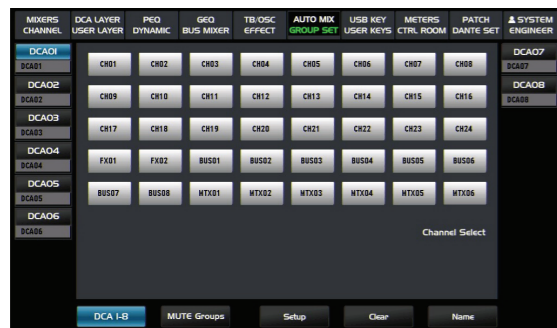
MIXERS CHANNEL | DCA LAYER USER LAYER | PEQ DYNAMIC | GEQ BUS MIXER | TB/OSC EFFECT | AUTO MIX GROUP SET | USB KEY USER KEYS | METERS CTRL ROOM | PATCH DANTE SET | SYSTEM ENGINEER

DCA01
DCA01
DCA02
DCA02
DCA03
DCA03
DCA04
DCA04
DCA05
DCA05
DCA06
DCA06

CH01 CH02 CH03 CH04 CH05 CH06 CH07 CH08
CH09 CH10 CH11 CH12 CH13 CH14 CH15 CH16
CH17 CH18 CH19 CH20 CH21 CH22 CH23 CH24
FX01 FX02 BUS01 BUS02 BUS03 BUS04 BUS05 BUS06
BUS07 BUS08 MTX01 MTX02 MTX03 MTX04 MTX05 MTX06

Channel Select

DCA07
DCA07
DCA08
DCA08

DCA 1-8 MUTE Groups Setup Clear Name